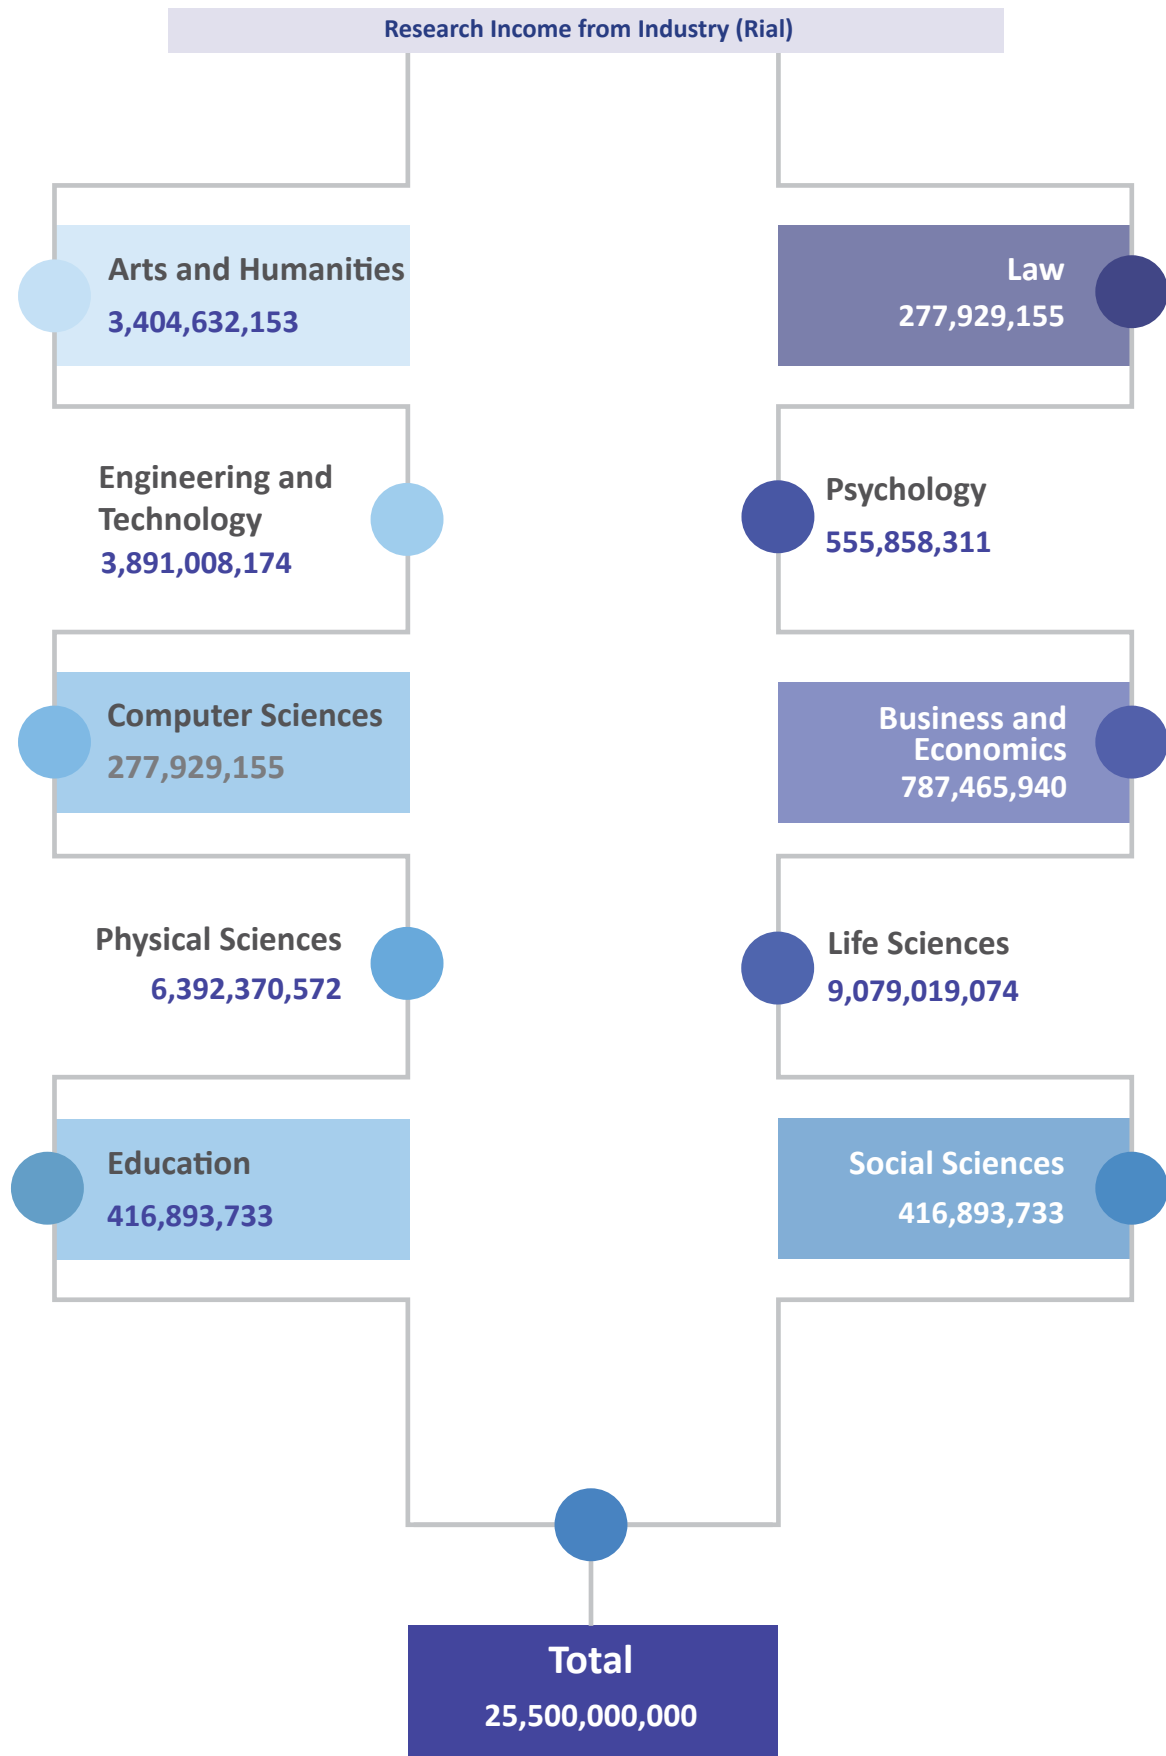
Research Income from Industry (Rial)

Arts and Humanities
3,404,632,153

Law
277,929,155

Engineering and Technology
3,891,008,174

Psychology
555,858,311

Computer Sciences
277,929,155

Business and Economics
787,465,940

Physical Sciences
6,392,370,572

Life Sciences
9,079,019,074

Education
416,893,733

Social Sciences
416,893,733

Total
25,500,000,000